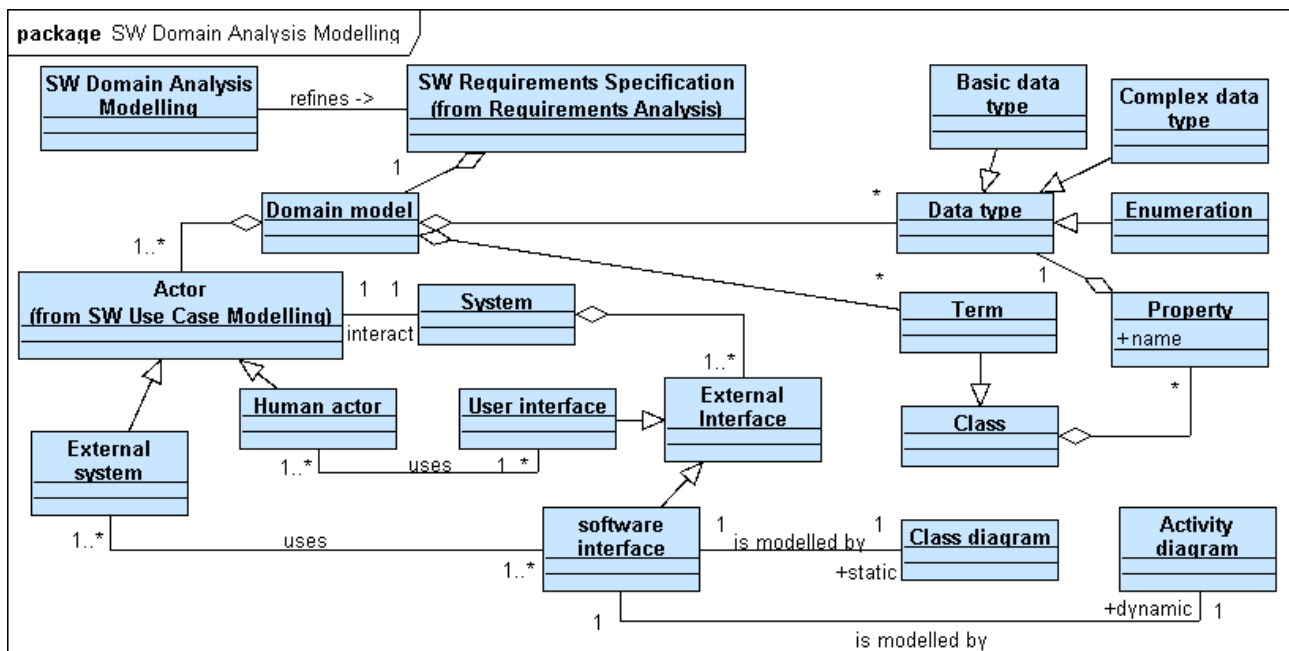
package SW Domain Analysis Modelling

SW Domain Analysis Modelling

refines ->

SW Requirements Specification (from Requirements Analysis)

Basic data type

Complex data type

1

Domain model

*

Data type

Enumeration

1..*

1

*

Actor (from SW Use Case Modelling)

1 1

System

interact

Term

Property

+name

1..*

External Interface

*

Human actor

User interface

Class

External system

1..*

uses

1 *

software interface

1

is modelled by

1

Class diagram

Activity diagram

1..*

uses

1..*

+static

+dynamic

1

1

is modelled by